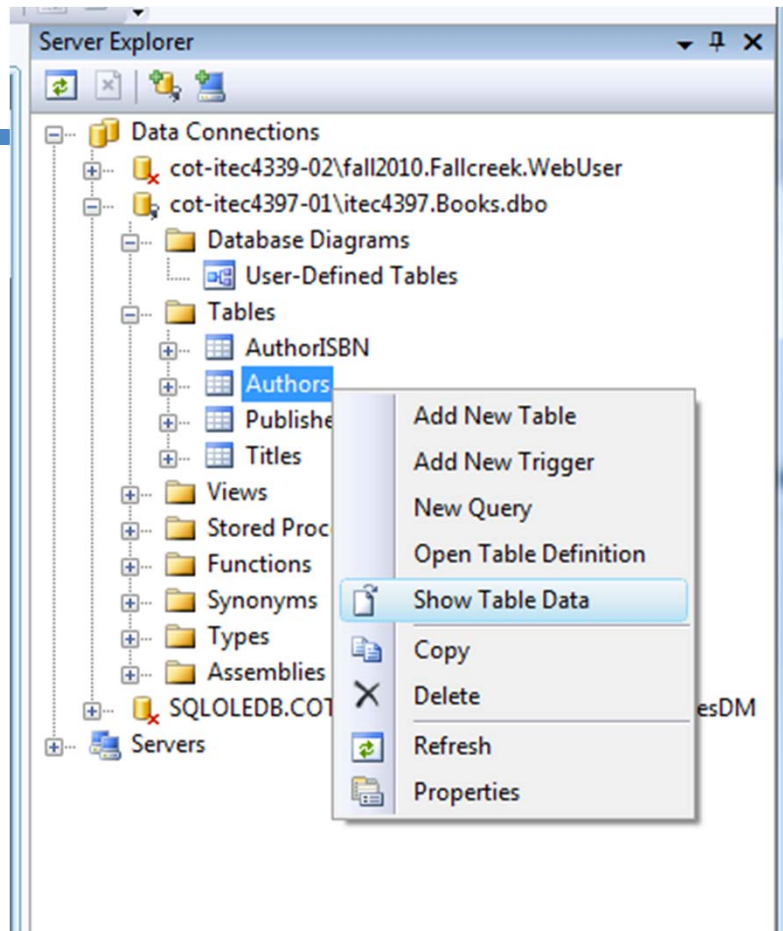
Server Explorer

Data Connections
cot-itec4339-02\fall2010.Fallcreek.WebUser
cot-itec4397-01\itec4397.Books.dbo
Database Diagrams
User-Defined Tables
Tables
AuthorISBN
Authors
Publishe
Titles
Views
Stored Proc
Functions
Synonyms
Types
Assemblies
SQLOLEDB.COT
esDM
Servers

Add New Table
Add New Trigger
New Query
Open Table Definition
Show Table Data
Copy
Delete
Refresh
Properties